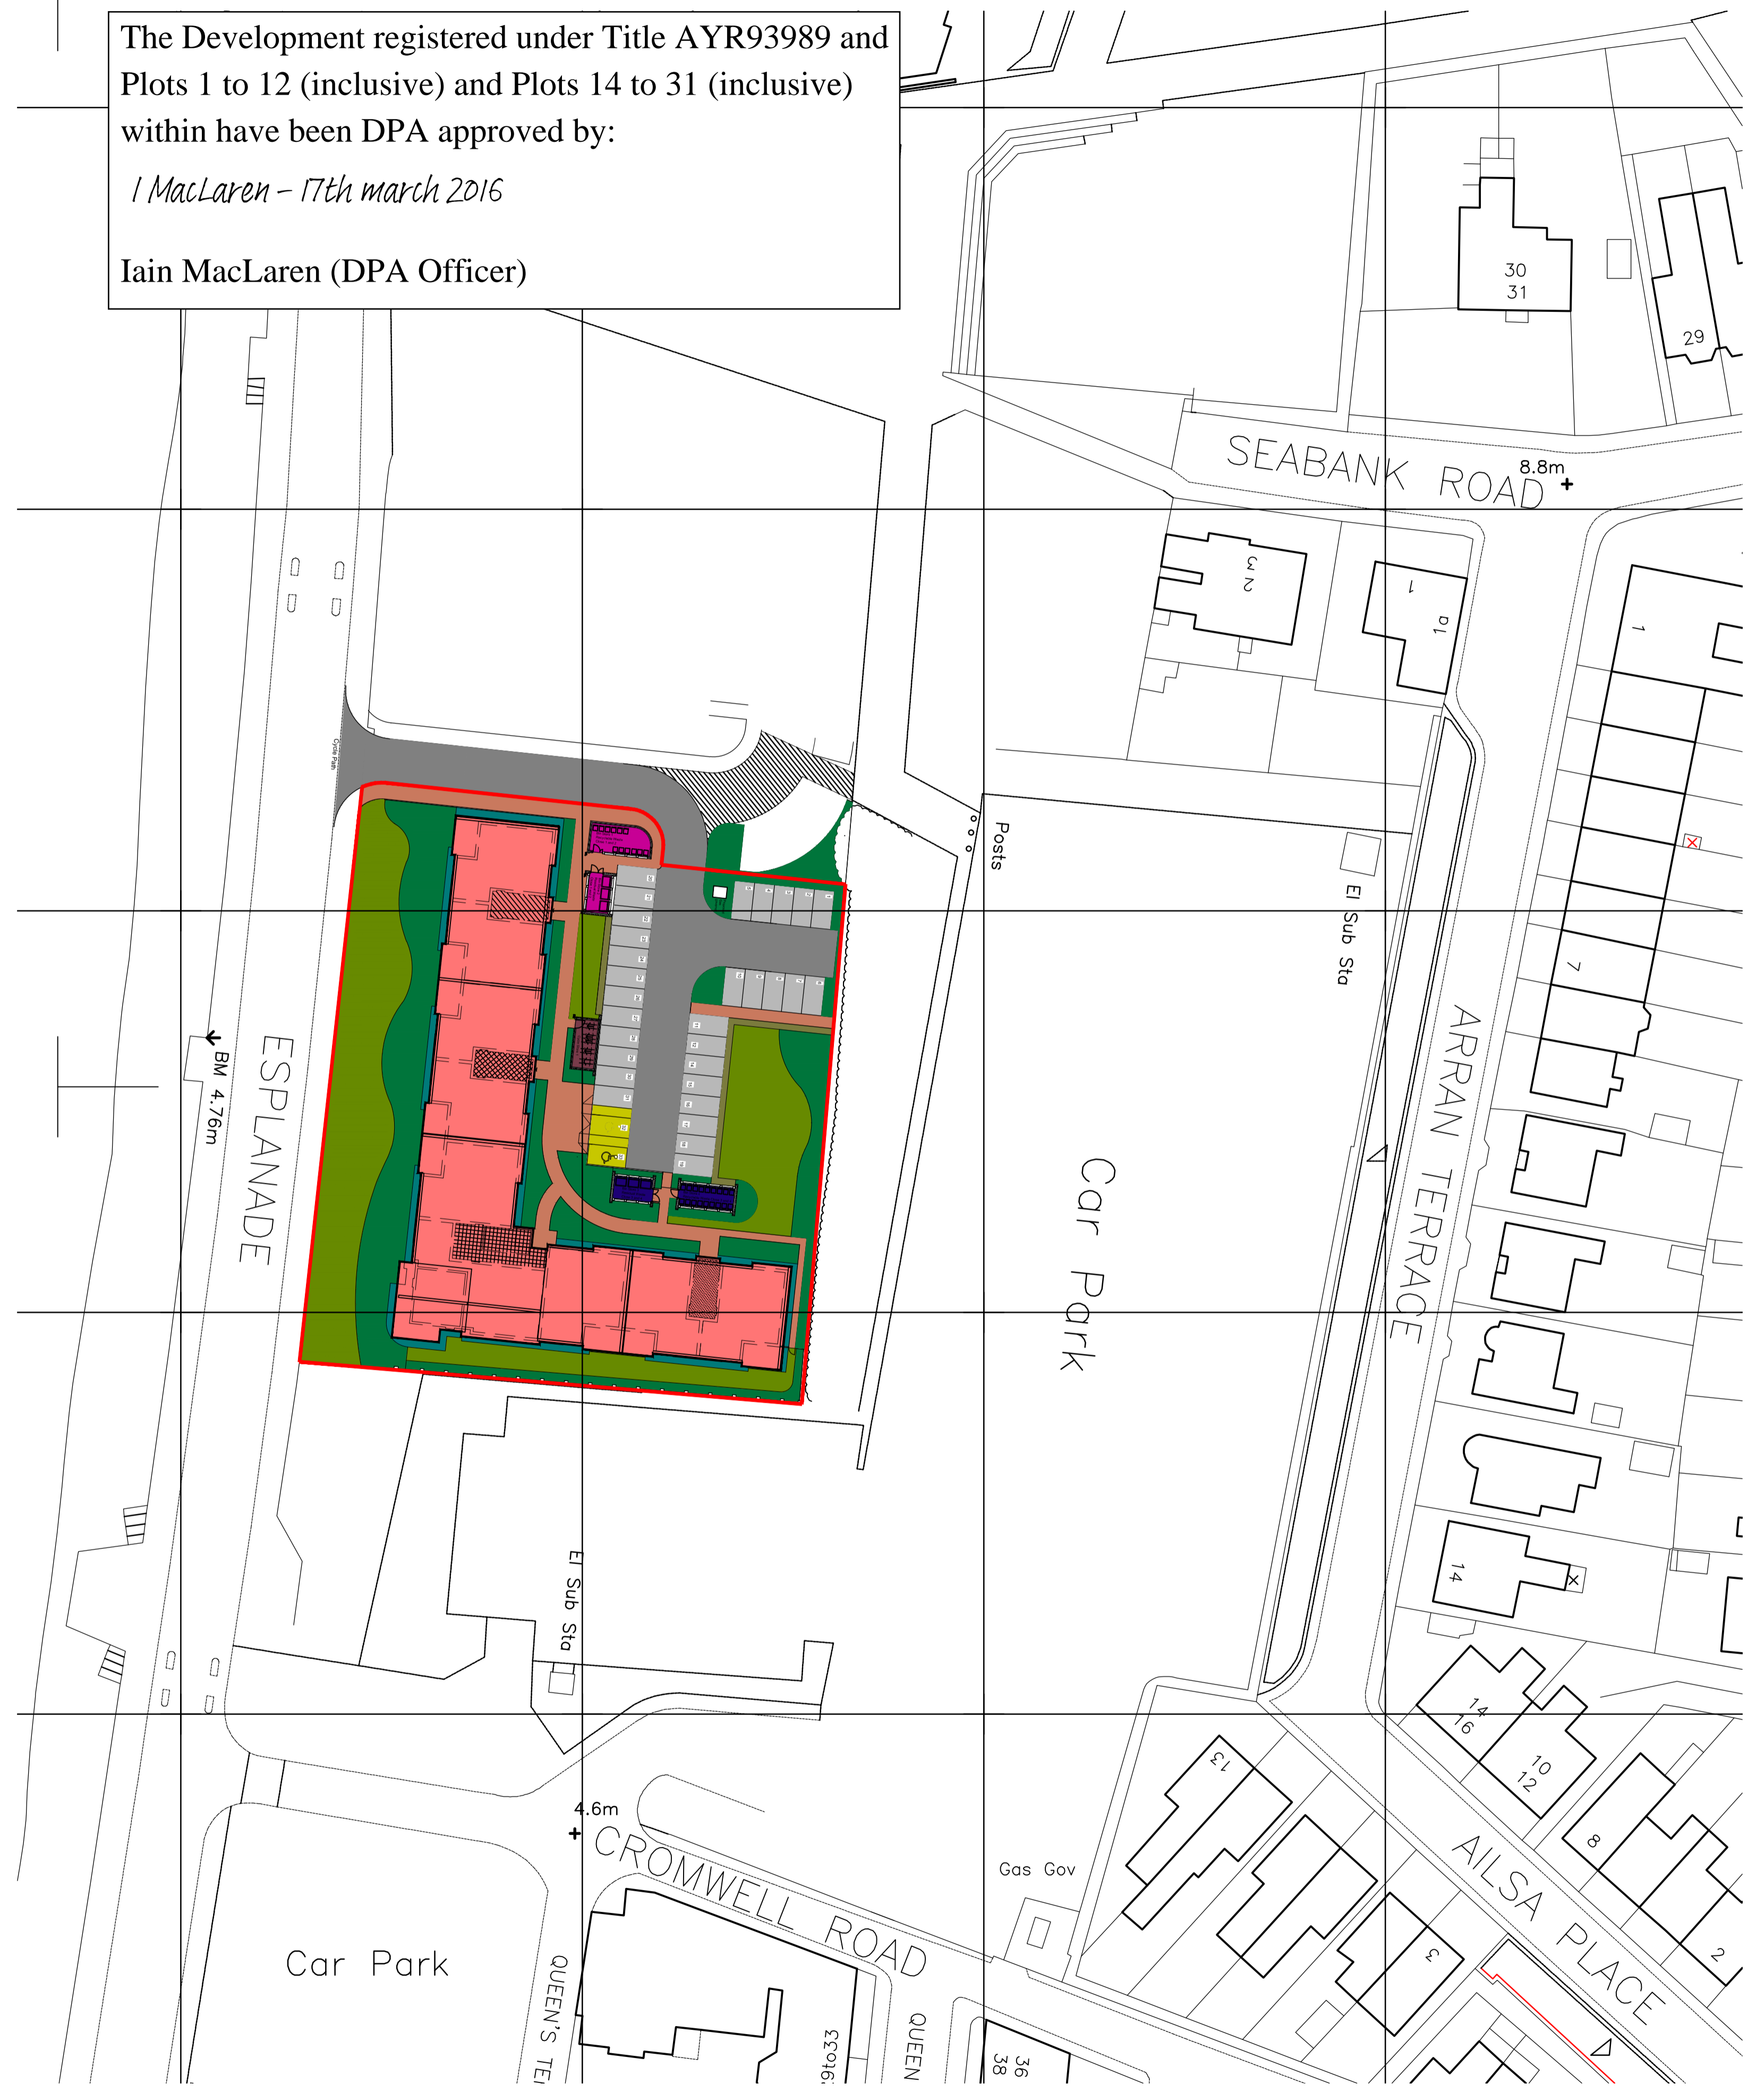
The Development registered under Title AYR93989 and Plots 1 to 12 (inclusive) and Plots 14 to 31 (inclusive) within have been DPA approved by:

I MacLaren – 17th march 2016

Iain MacLaren (DPA Officer)

30
31

29

SEABANK ROAD

8.8m

3
2

1

1a

1

Posts

El Sub Sta

7

ARRAN TERRACE

Car Park

ESPLANADE

BM 4.76m

Cycle Path

14

El Sub Sta

14
16

10
12

13

8

4.6m

CROMWELL ROAD

Gas Gov

AILSA PLACE

3

2

Car Park

QUEEN'S TE

QUEEN

9to33

36
38